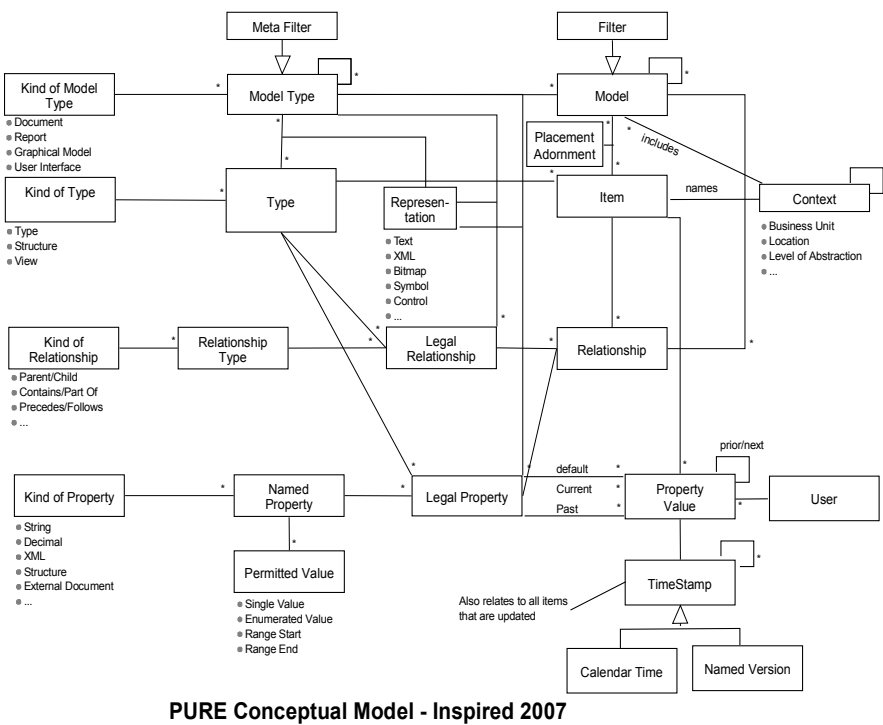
Meta Filter

Filter

Kind of Model Type

- Document
- Report
- Graphical Model
- User Interface

Model Type

Model

Placement Adornment

includes

Kind of Type

- Type
- Structure
- View

Type

Representation

- Text
- XML
- Bitmap
- Symbol
- Control
- ...

Item

names

Context

- Business Unit
- Location
- Level of Abstraction
- ...

Kind of Relationship

- Parent/Child
- Contains/Part Of
- Precedes/Follows
- ...

Relationship Type

Legal Relationship

Relationship

prior/next

Kind of Property

- String
- Decimal
- XML
- Structure
- External Document
- ...

Named Property

Legal Property

default

Current

Past

Property Value

User

Permitted Value

- Single Value
- Enumerated Value
- Range Start
- Range End

TimeStamp

Also relates to all items that are updated

Calendar Time

Named Version

PURE Conceptual Model - Inspired 2007